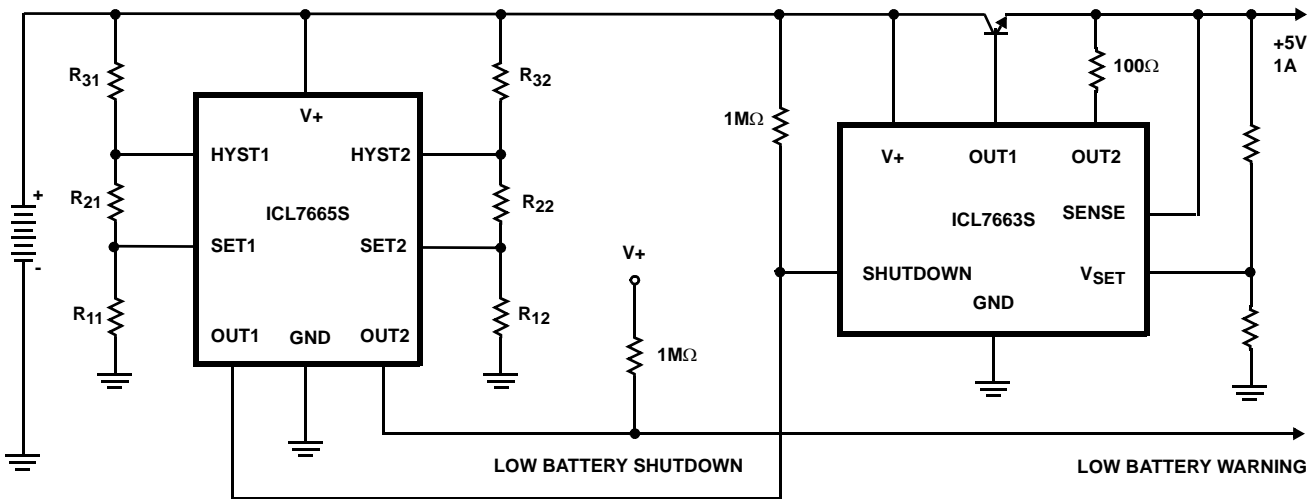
$R_{31}$

$R_{21}$

$R_{11}$

+

-

V+

HYST1

HYST2

ICL7665S

SET1

SET2

OUT1

GND

OUT2

$R_{32}$

$R_{22}$

$R_{12}$

V+

1MΩ

1MΩ

100Ω

+5V
1A

V+

OUT1

OUT2

ICL7663S

SENSE

SHUTDOWN

$V_{SET}$

GND

LOW BATTERY SHUTDOWN

LOW BATTERY WARNING